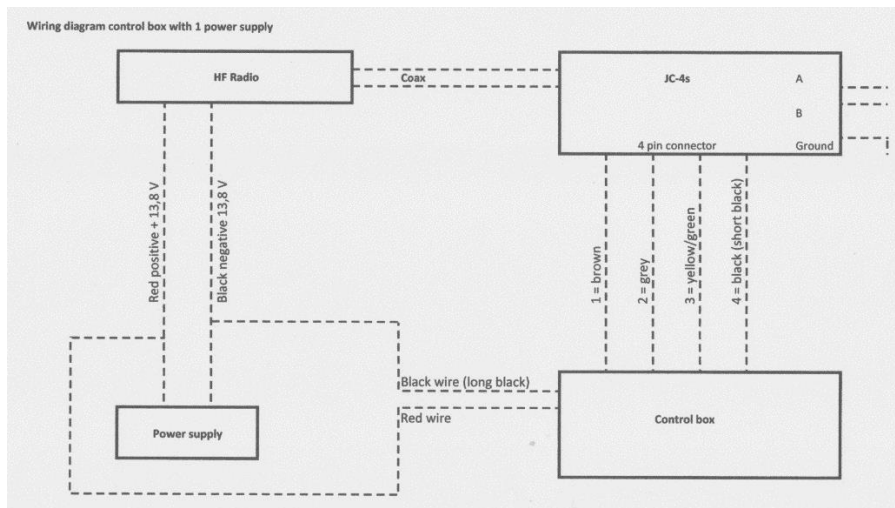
Wiring diagram control box with 1 power supply

HF Radio

Coax

JC-4s

A

B

Ground

4 pin connector

Red positive + 13,8 V

Black negative 13,8 V

1 = brown

2 = grey

3 = yellow/green

4 = black (short black)

Black wire (long black)

Red wire

Power supply

Control box